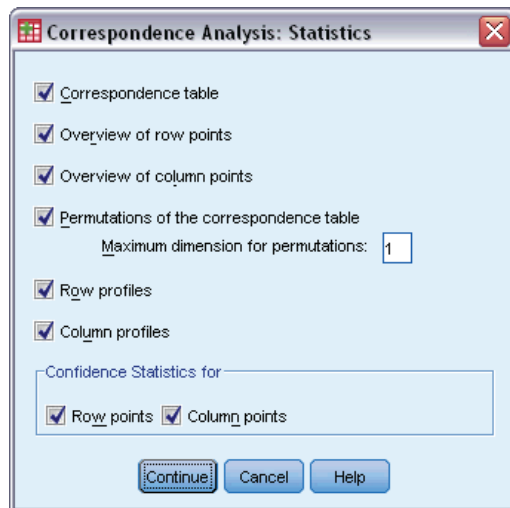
Correspondence Analysis: Statistics

Correspondence table

Overview of row points

Overview of column points

Permutations of the correspondence table

Maximum dimension for permutations: 1

Row profiles

Column profiles

Confidence Statistics for

Row points Column points

Continue Cancel Help